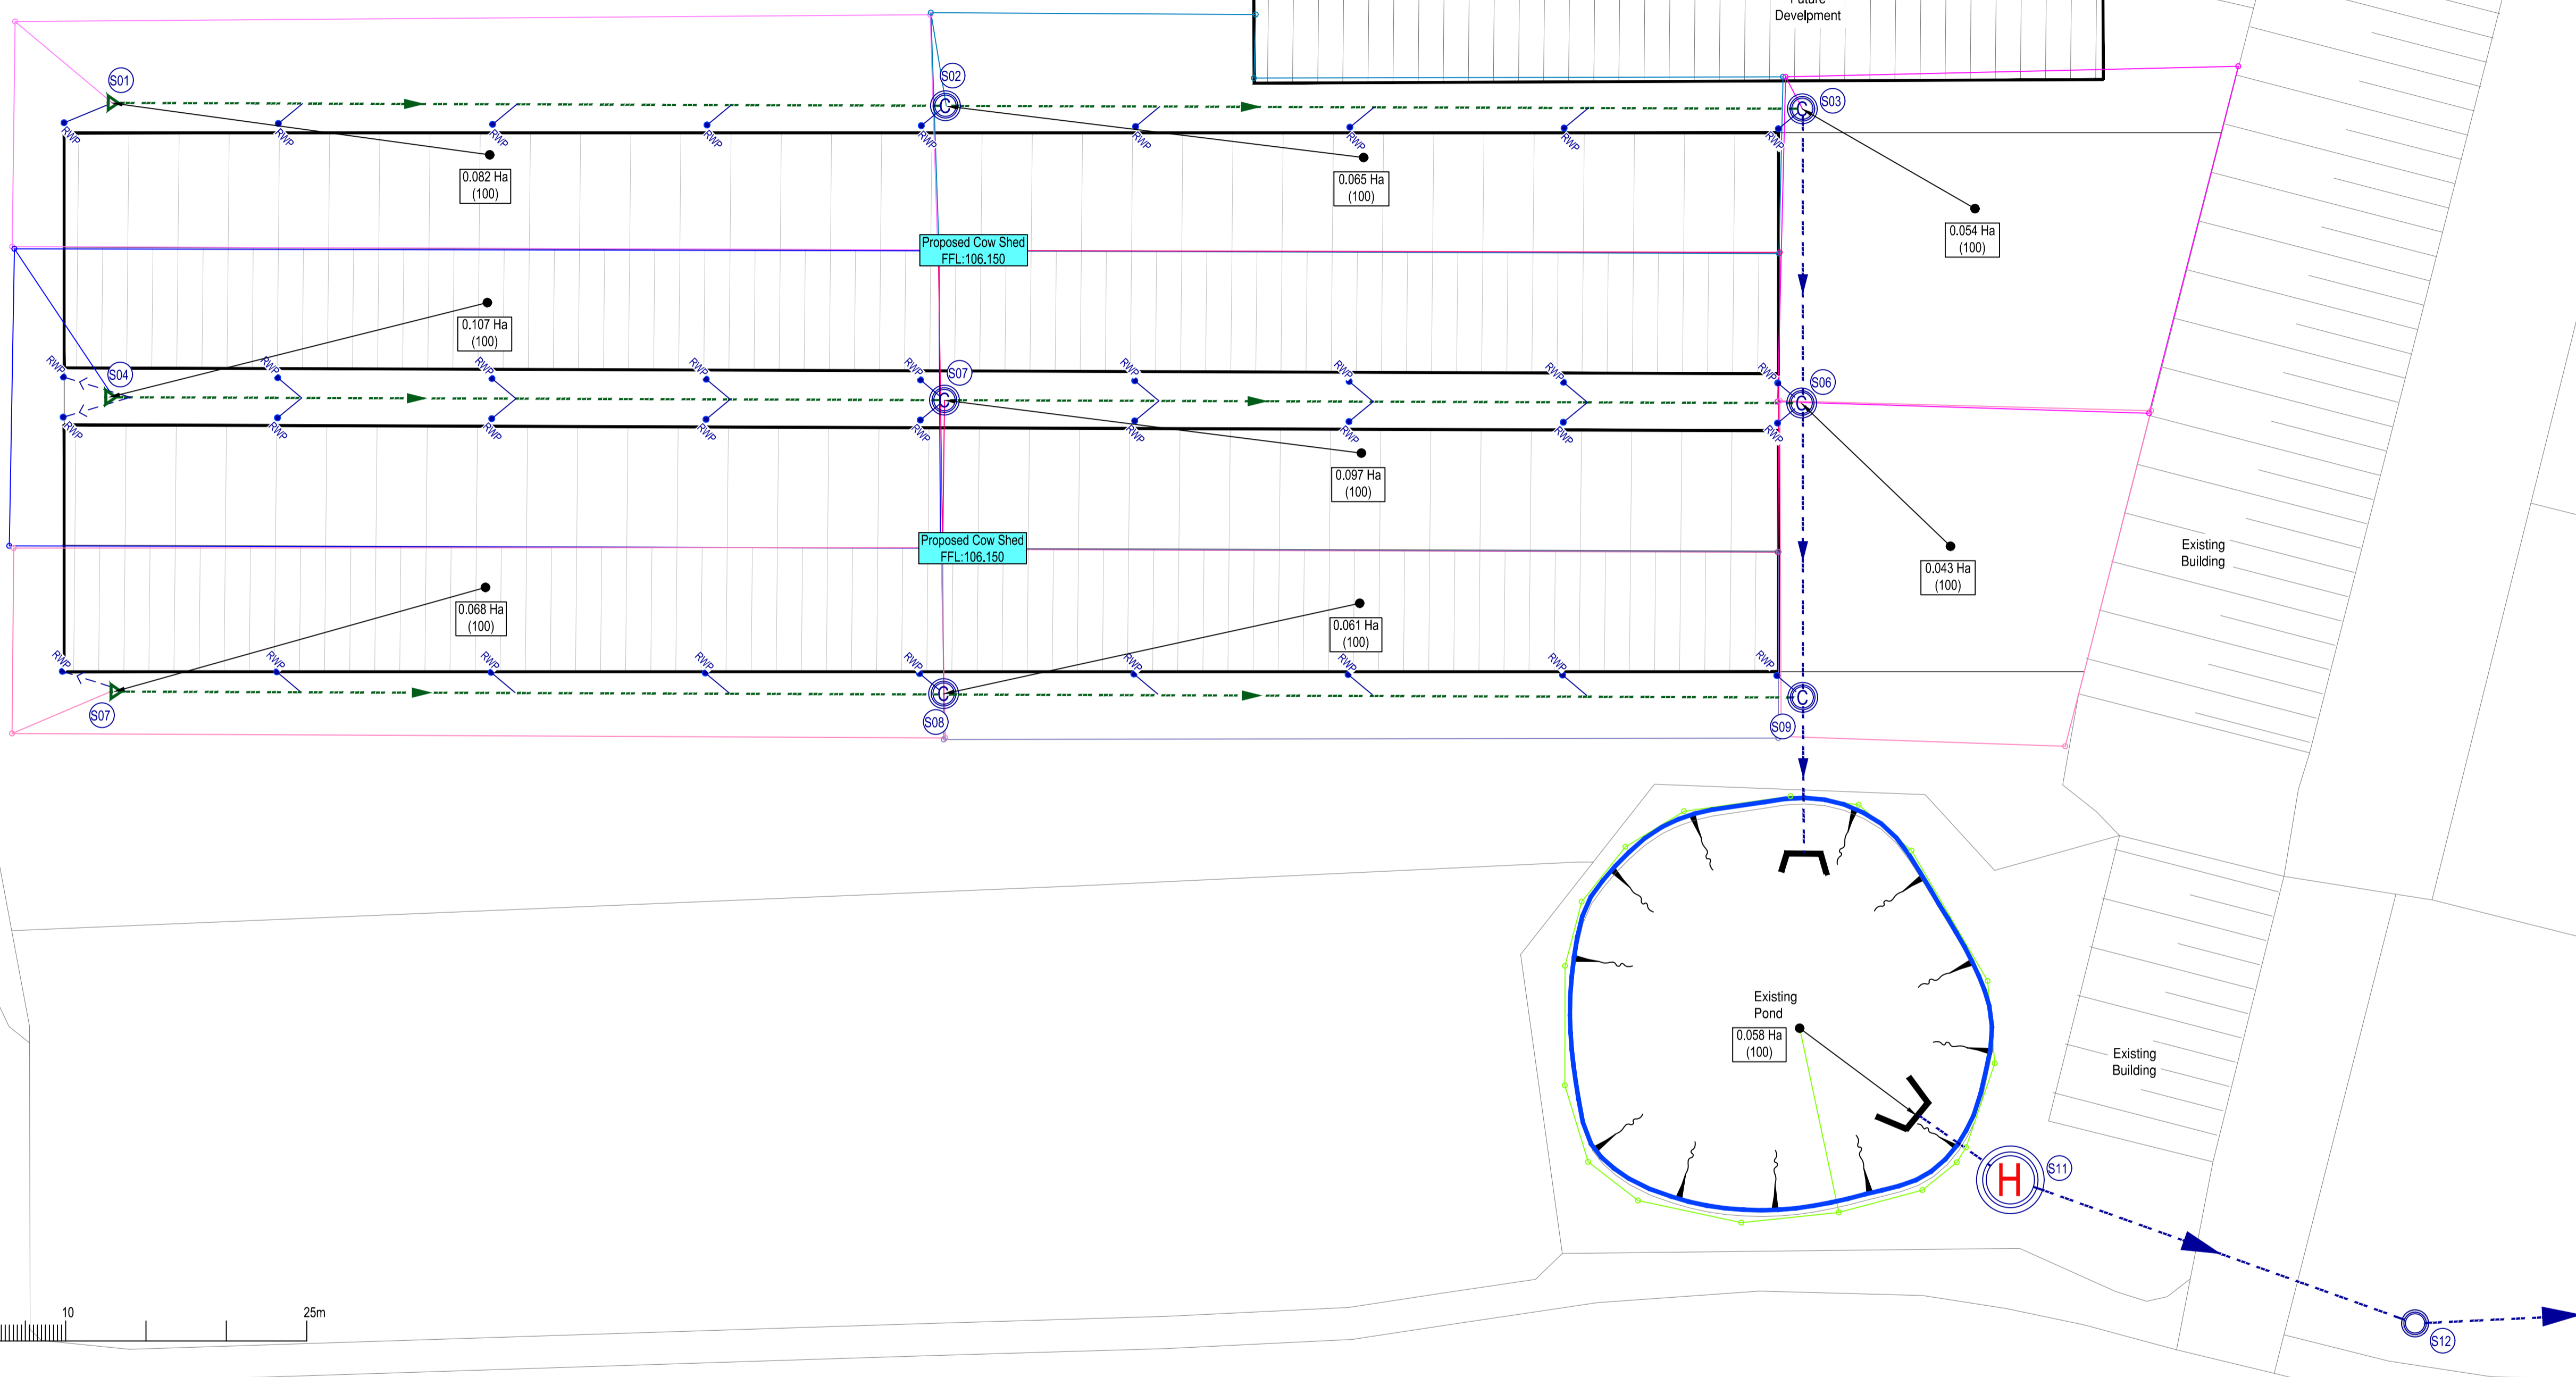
Future
Development

S01
S02
S03

RWP RWP RWP RWP RWP RWP RWP RWP RWP

0.082 Ha
(100)

0.065 Ha
(100)

0.054 Ha
(100)

Proposed Cow Shed
FFL:106.150

0.107 Ha
(100)

S04
S07
S06

RWP RWP RWP RWP RWP RWP RWP RWP RWP
RWP RWP RWP RWP RWP RWP RWP RWP RWP

0.097 Ha
(100)

0.043 Ha
(100)

Proposed Cow Shed
FFL:106.150

Existing
Building

0.068 Ha
(100)

0.061 Ha
(100)

RWP RWP RWP RWP RWP RWP RWP RWP RWP

S07
S08
S09

Existing
Pond
0.058 Ha
(100)

Existing
Building

H
S11

S12

10
25m